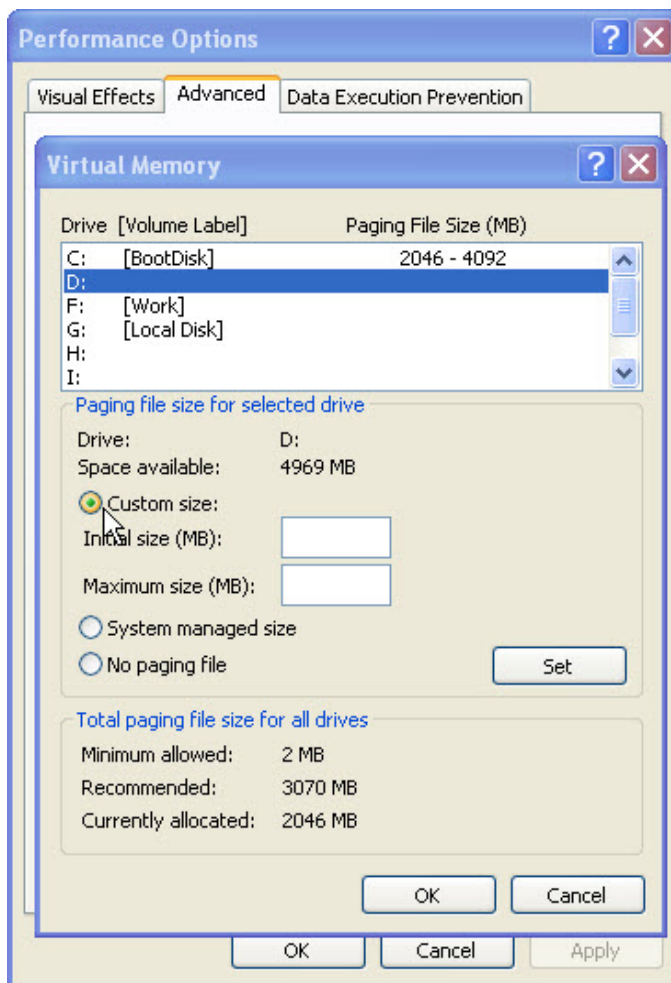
Performance Options

Visual Effects | Advanced | Data Execution Prevention

Virtual Memory

Drive [Volume Label] Paging File Size (MB)

C: [BootDisk] 2046 - 4092
D:
F: [Work]
G: [Local Disk]
H:
I:

Paging file size for selected drive

Drive: D:
Space available: 4969 MB

Custom size:
Initial size (MB):
Maximum size (MB):
System managed size
No paging file
Set

Total paging file size for all drives

Minimum allowed: 2 MB
Recommended: 3070 MB
Currently allocated: 2046 MB

OK Cancel

OK Cancel Apply